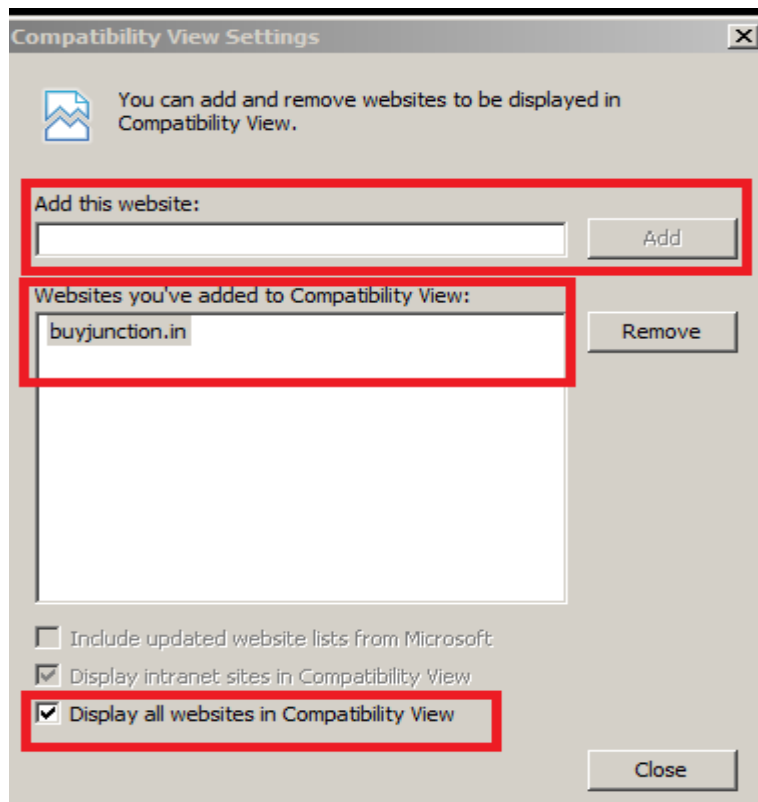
Compatibility View Settings

You can add and remove websites to be displayed in Compatibility View.

Add this website:

Add

Websites you've added to Compatibility View:

buyjunction.in

Remove

Include updated website lists from Microsoft

Display intranet sites in Compatibility View

Display all websites in Compatibility View

Close